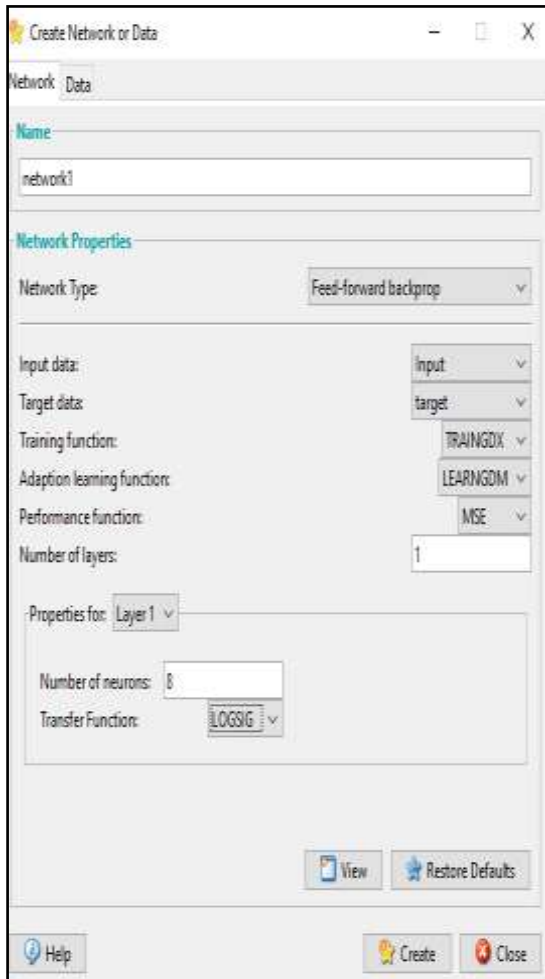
Create Network or Data

Network Data

Name

network1

Network Properties

Network Type: Feed-forward backprop

Input data: Input

Target data: target

Training function: TRAINGDX

Adaption learning function: LEARNGDM

Performance function: MSE

Number of layers: 1

Properties for: Layer 1

Number of neurons: 8

Transfer Function: LOGSIG

View Restore Defaults

Help Create Close